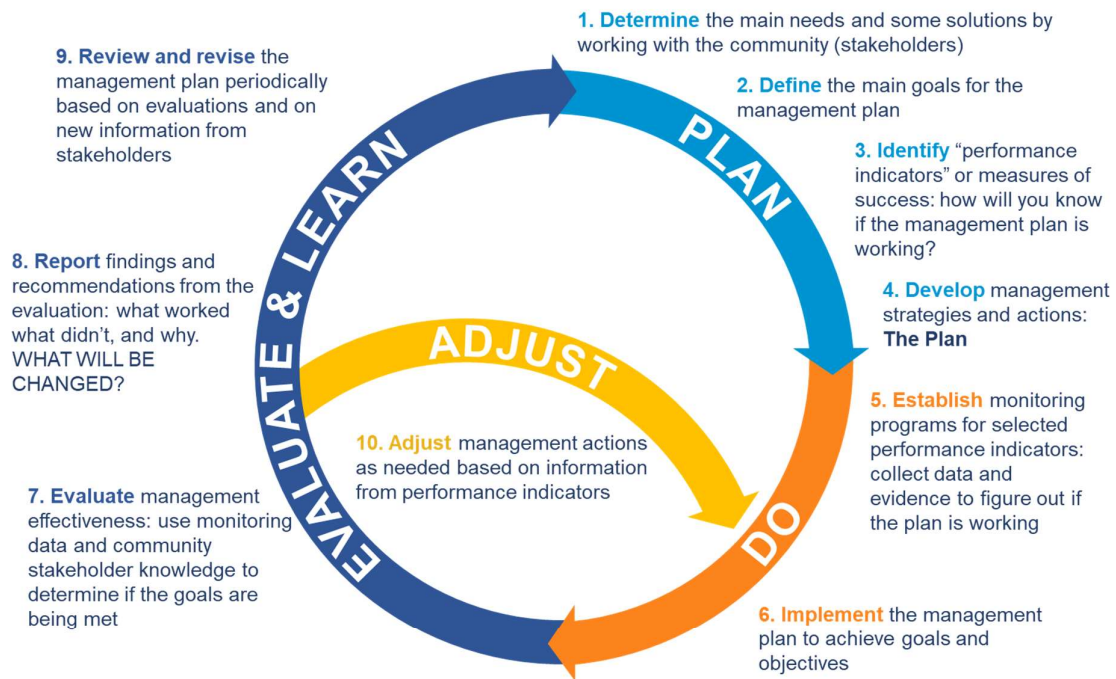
1. Determine the main needs and some solutions by working with the community (stakeholders)

2. Define the main goals for the management plan

3. Identify "performance indicators" or measures of success: how will you know if the management plan is working?

4. Develop management strategies and actions: The Plan

PLAN

5. Establish monitoring programs for selected performance indicators: collect data and evidence to figure out if the plan is working

DO

6. Implement the management plan to achieve goals and objectives

7. Evaluate management effectiveness: use monitoring data and community stakeholder knowledge to determine if the goals are being met

EVALUATE & LEARN

8. Report findings and recommendations from the evaluation: what worked what didn't, and why. WHAT WILL BE CHANGED?

9. Review and revise the management plan periodically based on evaluations and on new information from stakeholders

ADJUST

10. Adjust management actions as needed based on information from performance indicators